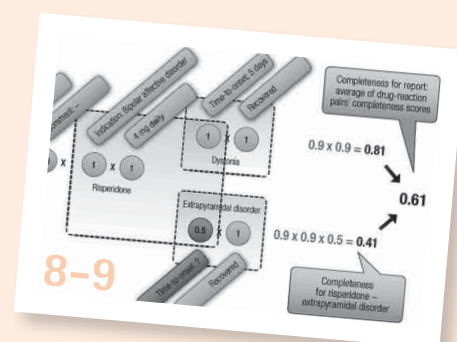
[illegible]
Indication: Bipolar affective disorder
4 mg daily
Time-to-onset: 5 days
Recovered
1
x
1
x
1
Risperidone
1
x
1
Dystonia
Completeness for report: average of drug-reaction pairs' completeness scores
$0.9 \times 0.9 = \mathbf{0.81}$
0.61
Extrapyramidal disorder
0.5
x
1
$0.9 \times 0.9 \times 0.5 = \mathbf{0.41}$
8–9
Time-to-onset: ?
Recovered
Completeness for risperidone – extrapyramidal disorder